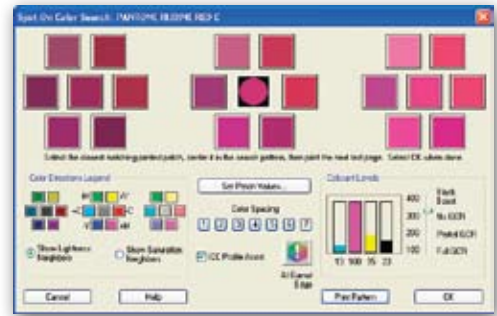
Spot On Color Search : PANTONE RUBINE RED C

Select the closest matching printed patch, center it in the search pattern, then print the next test page. Select OK when done.

Color Directions Legend

Show Lightness Neighbors

Show Saturation Neighbors

Set Print Values...

Color Spacing

1 2 3 4 5 6 7

CC Profile Assist

At Gamut Edge

Colorant Levels

400

300

200

100

13 100 15 23

Black Boost

No GCR

Partial GCR

Full GCR

Cancel

Help

Print Pattern

OK